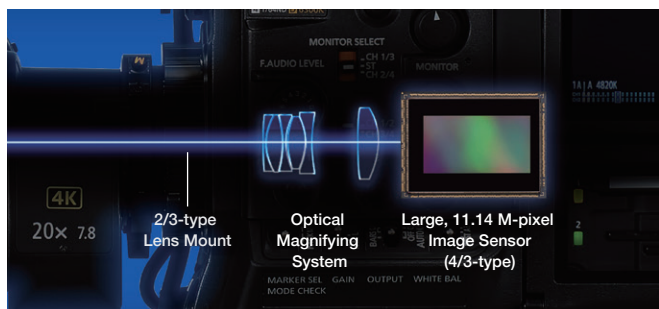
MONITOR SELECT
F.AUDIO LEVEL
CH 1/3
ST
CH 2/4
MONITOR
1A | A 4820K
4K
20× 7.8
2/3-type Lens Mount
Optical Magnifying System
Large, 11.14 M-pixel Image Sensor (4/3-type)
MARKER SEL GAIN OUTPUT WHITE BAL
MODE CHECK